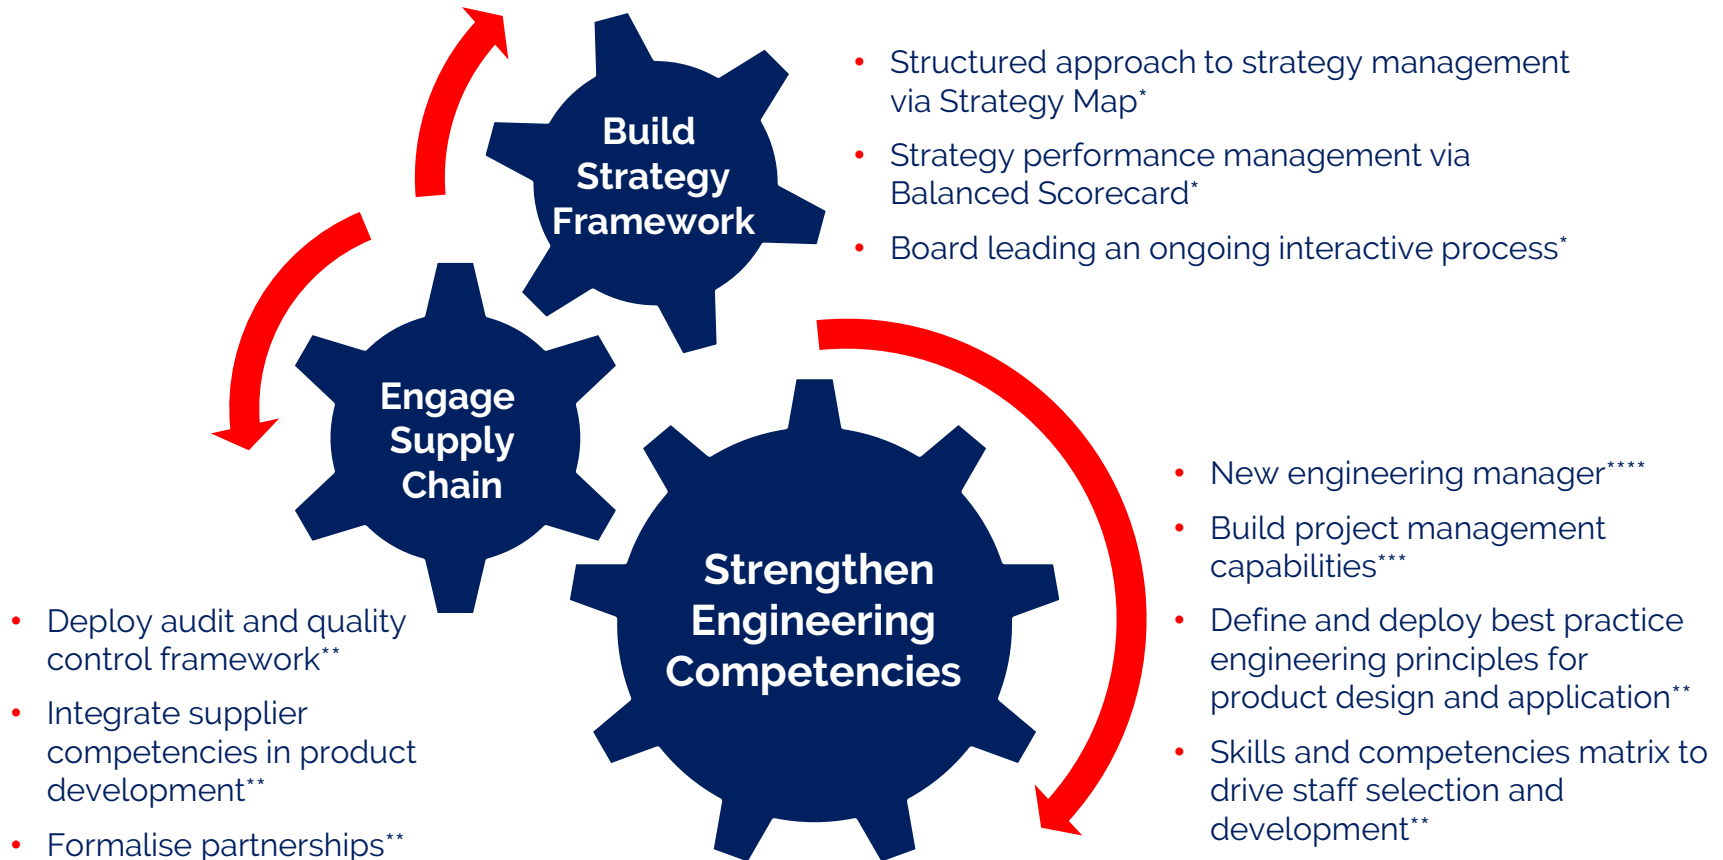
Build Strategy Framework

• Structured approach to strategy management via Strategy Map*
• Strategy performance management via Balanced Scorecard*
• Board leading an ongoing interactive process*

Engage Supply Chain

Strengthen Engineering Competencies

• New engineering manager****
• Build project management capabilities***
• Define and deploy best practice engineering principles for product design and application**
• Skills and competencies matrix to drive staff selection and development**

• Deploy audit and quality control framework**
• Integrate supplier competencies in product development**
• Formalise partnerships**